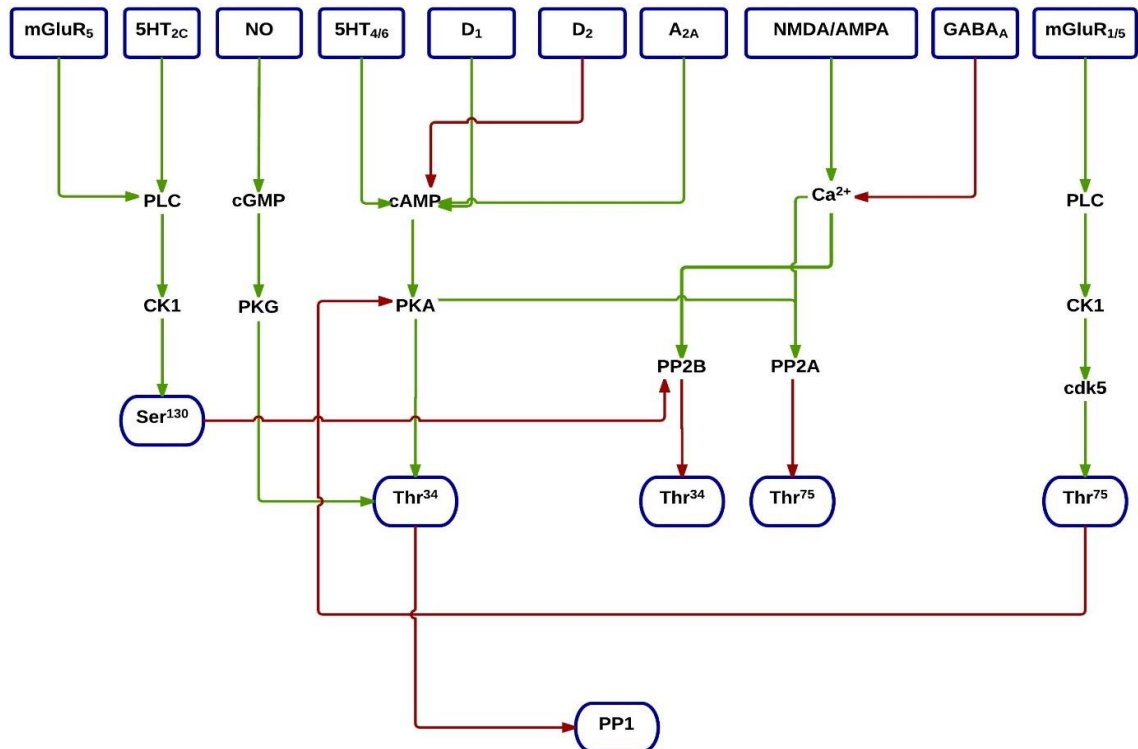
$mGluR_5$ $5HT_{2C}$ NO $5HT_{4/6}$ $D_1$ $D_2$ $A_{2A}$ NMDA/AMPA $GABA_A$ $mGluR_{1/5}$

PLC cGMP cAMP $Ca^{2+}$ PLC

CK1 PKG PKA CK1

PP2B PP2A

cdk5

$Ser^{130}$

$Thr^{34}$ $Thr^{34}$ $Thr^{75}$ $Thr^{75}$

PP1